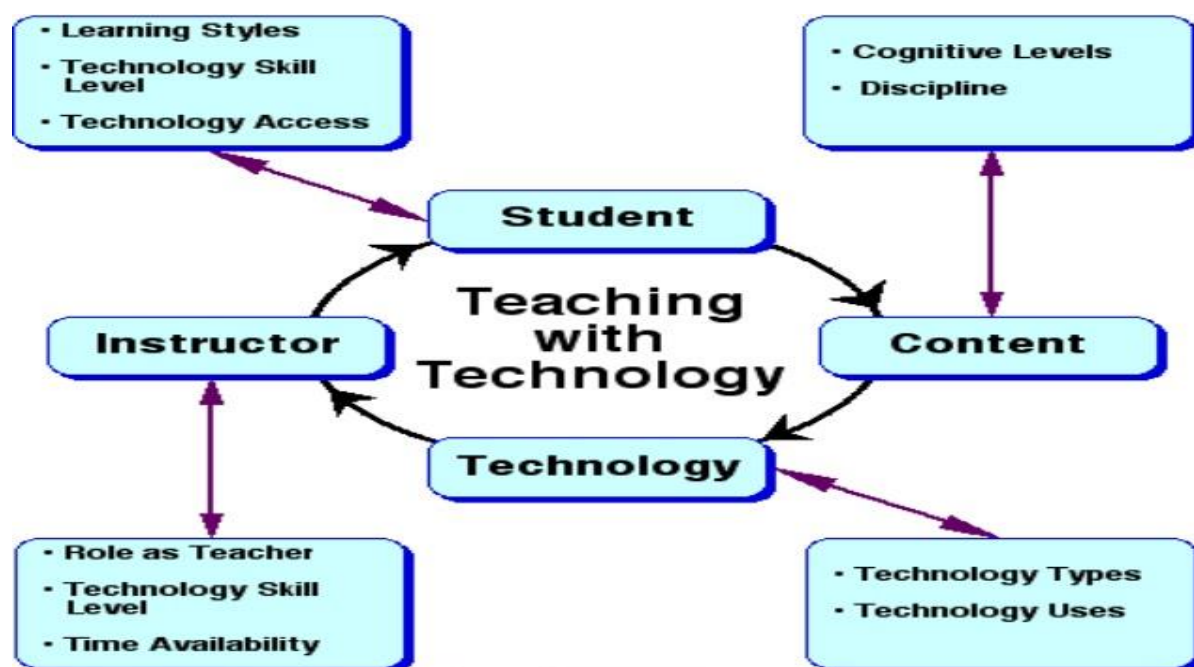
• Learning Styles
• Technology Skill Level
• Technology Access

• Cognitive Levels
• Discipline

Student

Teaching with Technology

Instructor

Content

Technology

• Role as Teacher
• Technology Skill Level
• Time Availability

• Technology Types
• Technology Uses